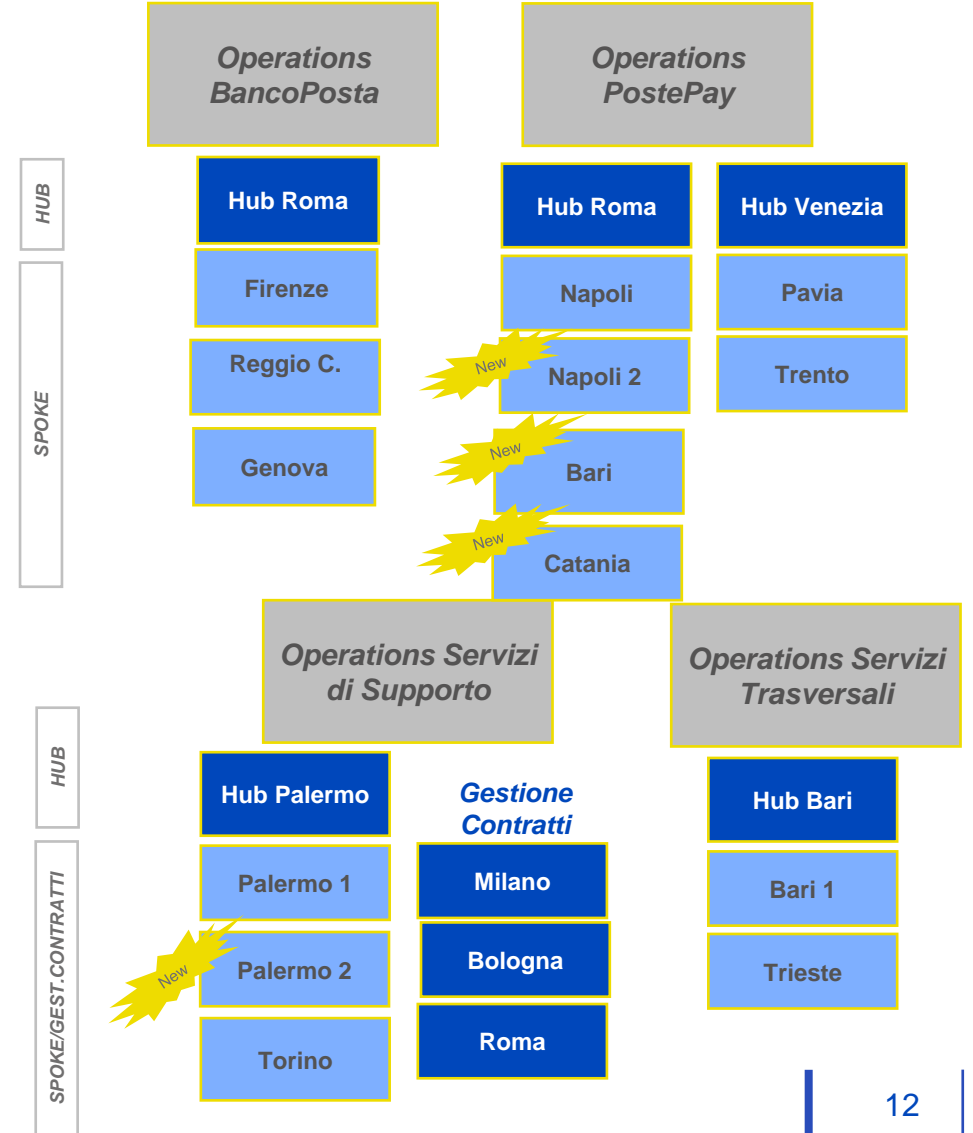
Operations BancoPosta

Operations PostePay

HUB

SPOKE

Hub Roma

Firenze

Reggio C.

Genova

Hub Roma

Napoli

New

Napoli 2

New

Bari

New

Catania

Hub Venezia

Pavia

Trento

Operations Servizi di Supporto

Operations Servizi Trasversali

HUB

SPOKE/GEST.CONTRATTI

Hub Palermo

Palermo 1

New

Palermo 2

Torino

Gestione Contratti

Milano

Bologna

Roma

Hub Bari

Bari 1

Trieste

12